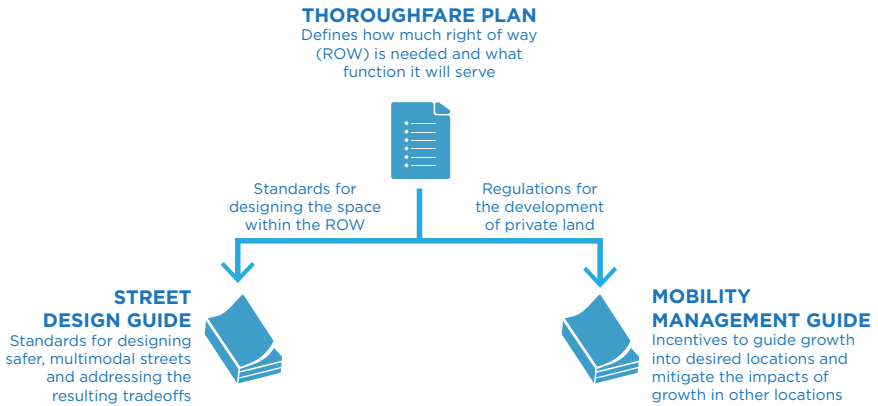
THOROUGHFARE PLAN
Defines how much right of way (ROW) is needed and what function it will serve

Standards for designing the space within the ROW

Regulations for the development of private land

STREET DESIGN GUIDE
Standards for designing safer, multimodal streets and addressing the resulting tradeoffs

MOBILITY MANAGEMENT GUIDE
Incentives to guide growth into desired locations and mitigate the impacts of growth in other locations